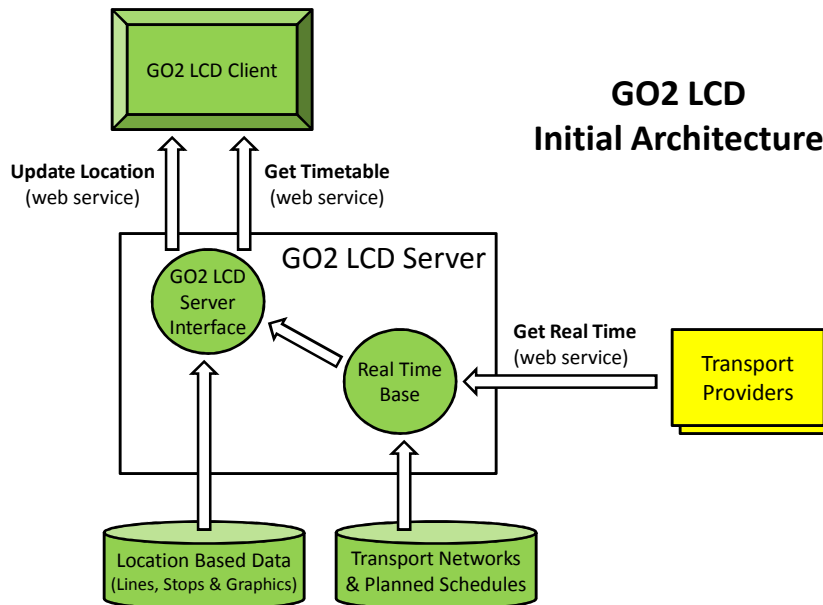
GO2 LCD Client

GO2 LCD
Initial Architecture

Update Location
(web service)

Get Timetable
(web service)

GO2 LCD Server

GO2 LCD Server Interface

Get Real Time
(web service)

Real Time Base

Transport Providers

Location Based Data
(Lines, Stops & Graphics)

Transport Networks & Planned Schedules